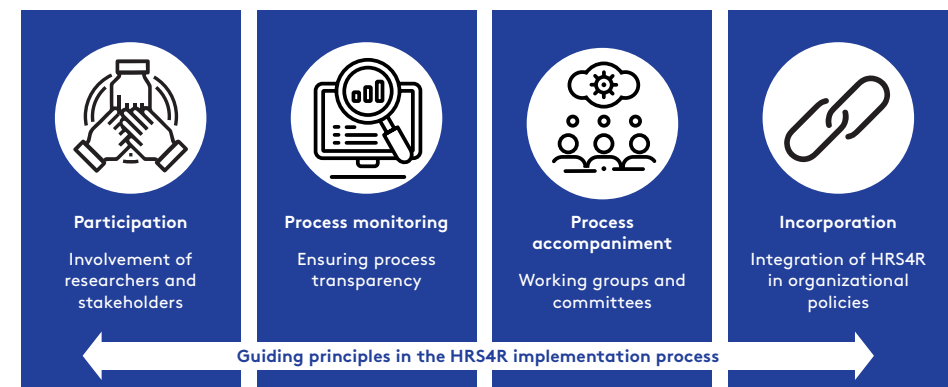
Participation

Involvement of researchers and stakeholders

Process monitoring

Ensuring process transparency

Process accompaniment

Working groups and committees

Incorporation

Integration of HRS4R in organizational policies

Guiding principles in the HRS4R implementation process